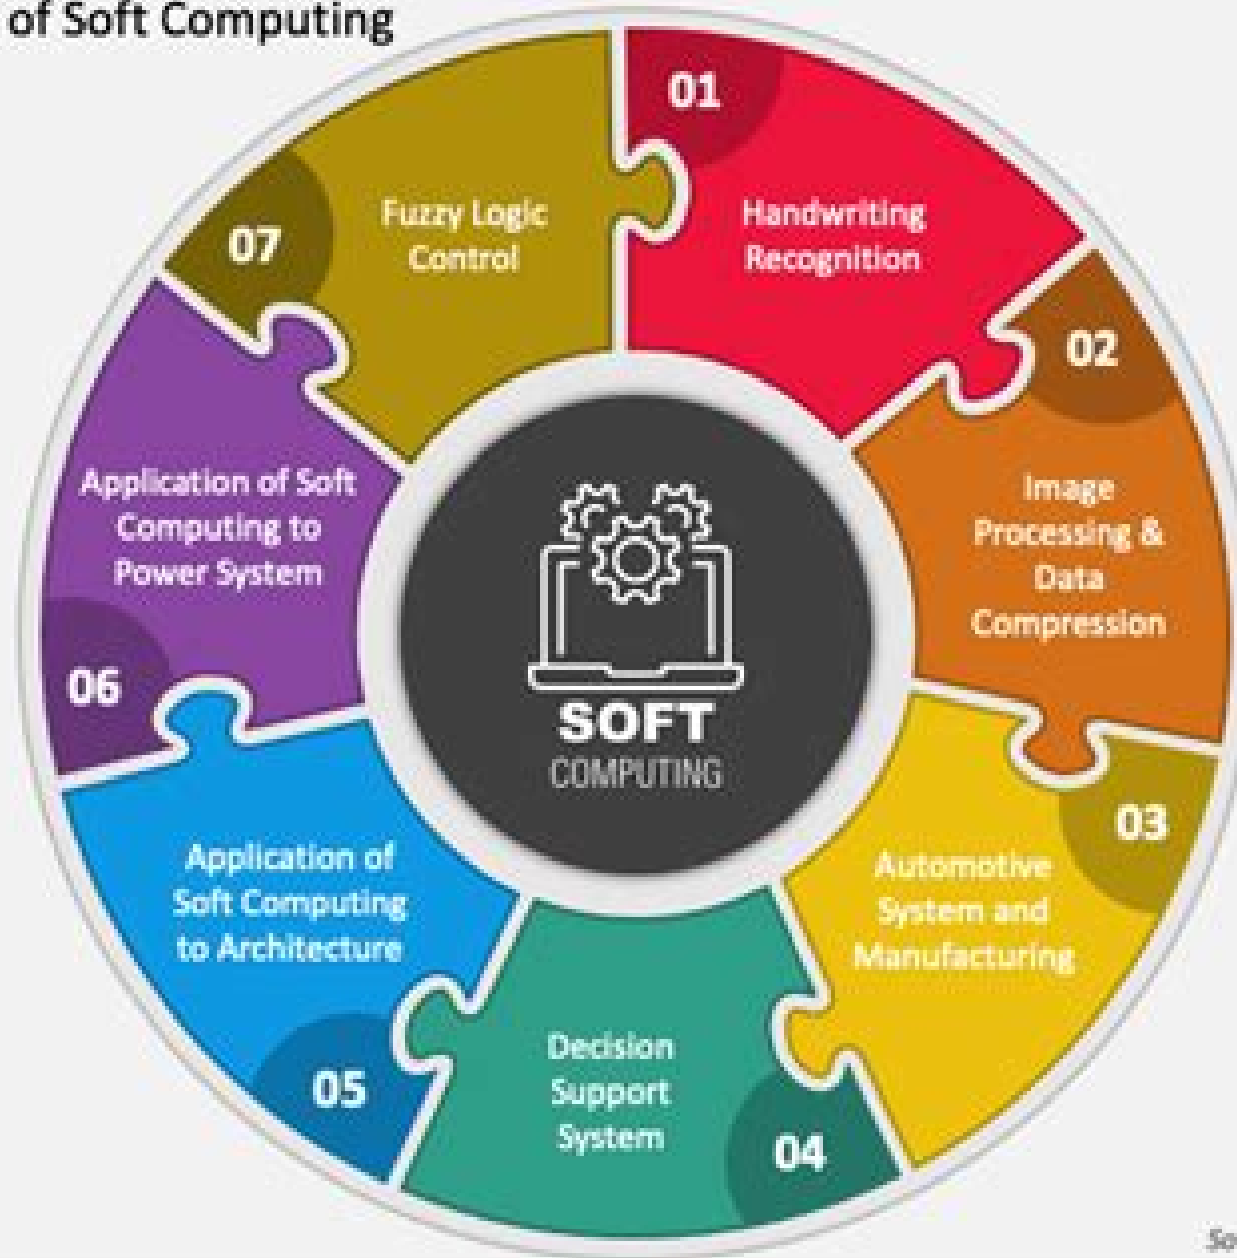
of Soft Computing

01
Handwriting Recognition

02
Image Processing & Data Compression

03
Automotive System and Manufacturing

04
Decision Support System

05
Application of Soft Computing to Architecture

06
Application of Soft Computing to Power System

07
Fuzzy Logic Control

SOFT
COMPUTING

So